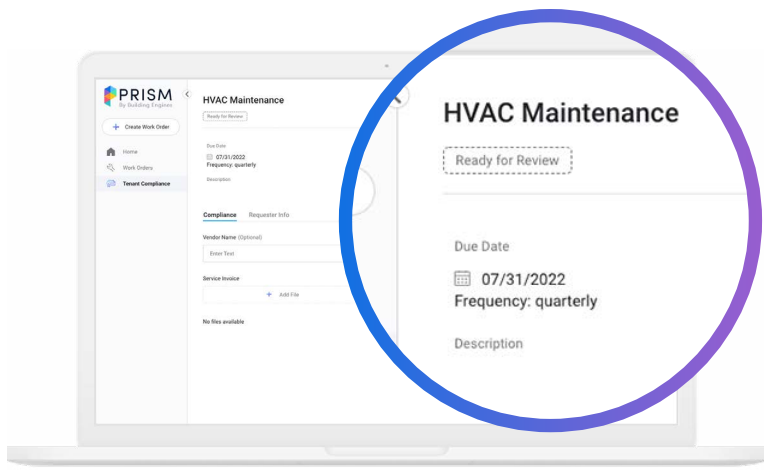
PRISM
By Building Engines

+ Create Work Order

Home
Work Orders
Tenant Compliance

HVAC Maintenance
Ready for Review

Due Date
07/31/2022
Frequency: quarterly

Description

Compliance Requester Info

Vendor Name (Optional)
Enter Text

Service Invoice
+ Add File

No files available

HVAC Maintenance
Ready for Review

Due Date
07/31/2022
Frequency: quarterly

Description